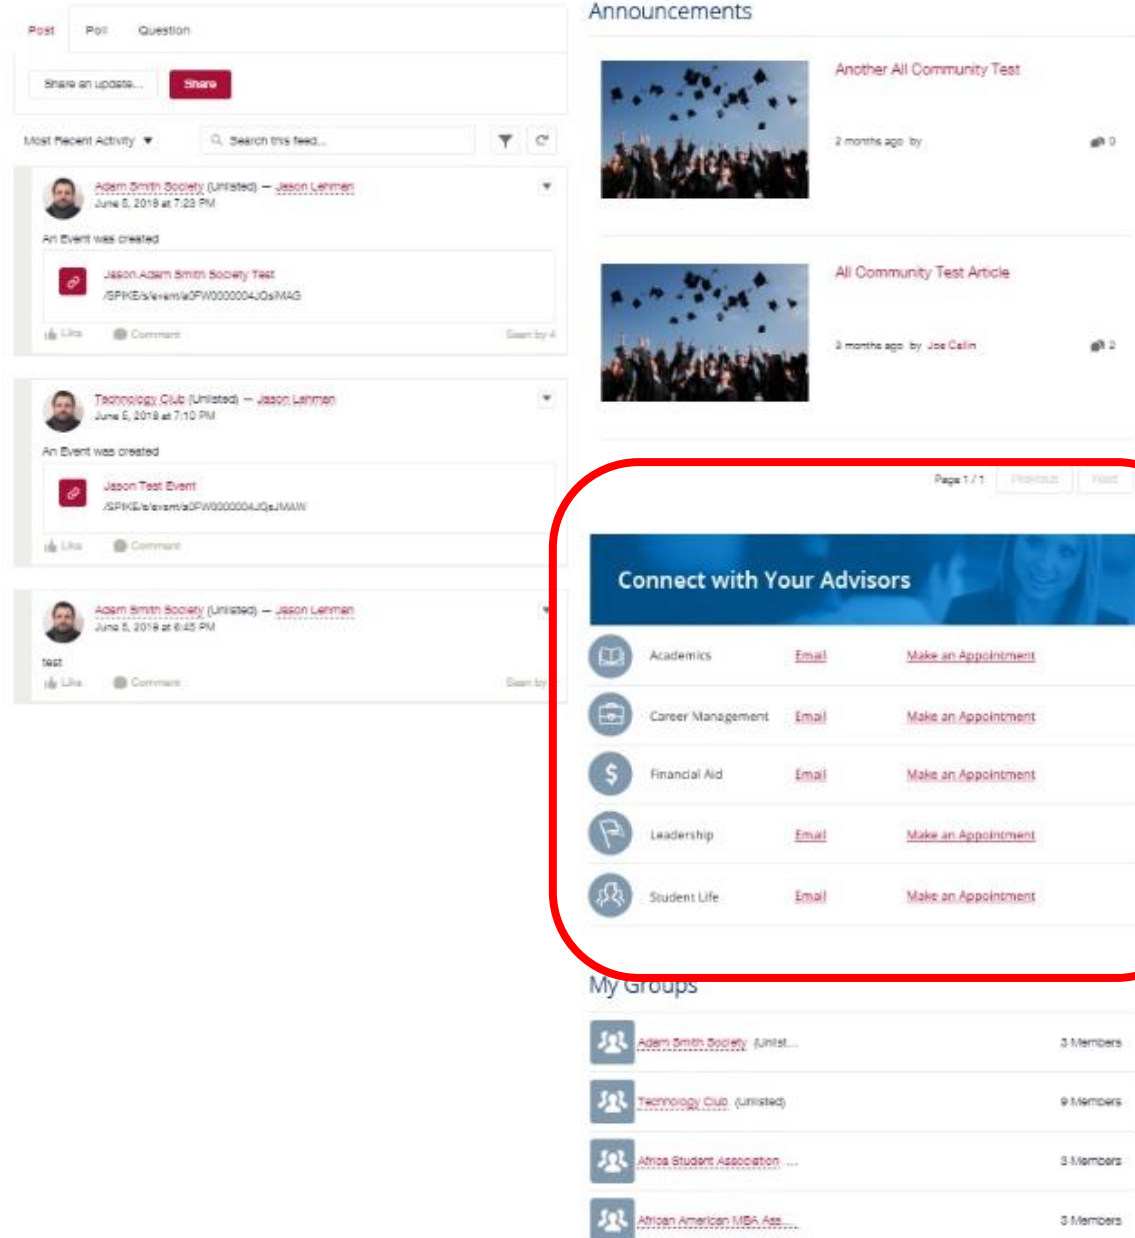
Post Poll Question

Share an update...
Share

Most Recent Activity

Search this feed...

Adam Smith Society (Unlisted) — Jason Lehman
June 5, 2019 at 7:23 PM

An Event was created

Jason Adam Smith Society Test
/SPIKE/s/event/a0FW0000004JOsIMAG

Like Comment Seen by 4

Technology Club (Unlisted) — Jason Lehman
June 5, 2019 at 7:10 PM

An Event was created

Jason Test Event
/SPIKE/s/event/a0FW0000004JOsJMAW

Like Comment

Adam Smith Society (Unlisted) — Jason Lehman
June 5, 2019 at 6:45 PM

test

Like Comment Seen by

Announcements

Another All Community Test

2 months ago by 0

All Community Test Article

3 months ago by Joe Calin 2

Page 1 / 1 Previous Next

Connect with Your Advisors

| Academics | Email | Make an Appointment |
|---|---|---|
| Career Management | Email | Make an Appointment |
| Financial Aid | Email | Make an Appointment |
| Leadership | Email | Make an Appointment |
| Student Life | Email | Make an Appointment |

My Groups

Adam Smith Society (Unlist... 3 Members
Technology Club (Unlisted) 9 Members
Africa Student Association ... 3 Members
African American MBA Ass... 3 Members